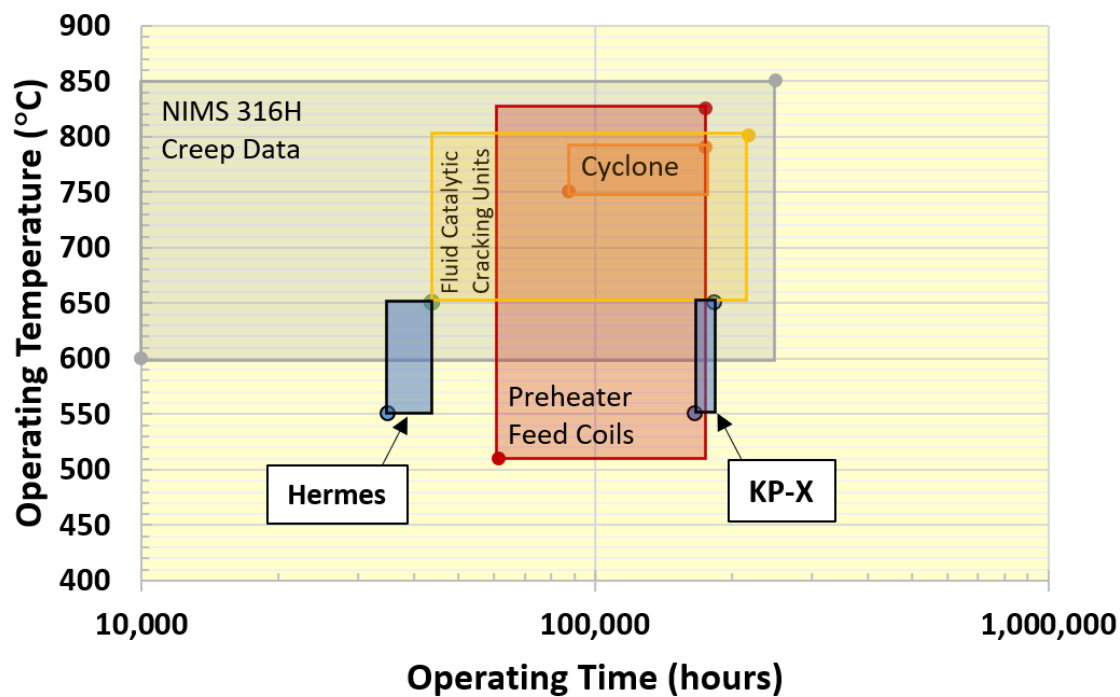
Operating Temperature (°C)

900
850
800
750
700
650
600
550
500
450
400

NIMS 316H Creep Data

Fluid Catalytic Cracking Units

Cyclone

Preheater Feed Coils

Hermes

KP-X

10,000
100,000
1,000,000

Operating Time (hours)